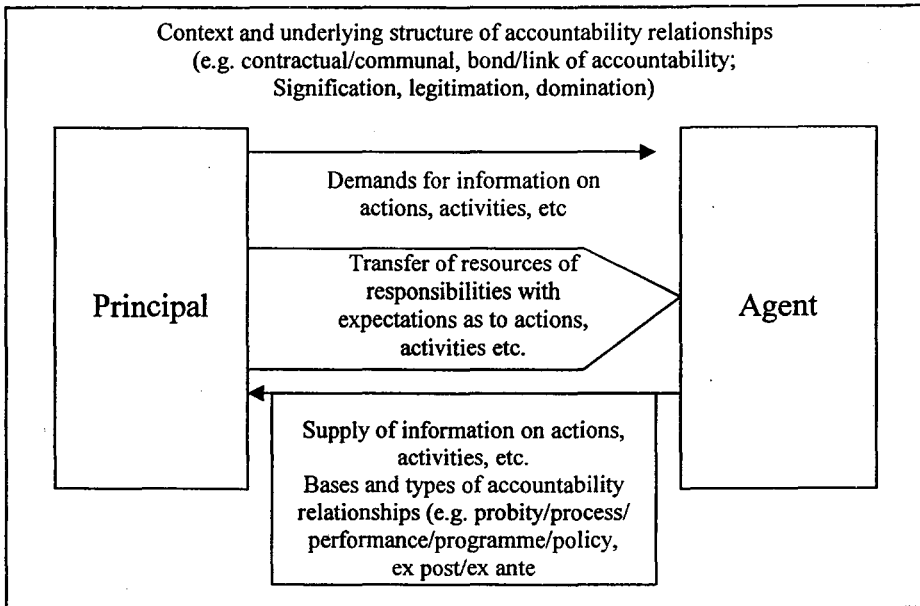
Context and underlying structure of accountability relationships
(e.g. contractual/communal, bond/link of accountability;
Signification, legitimation, domination)

Principal

Demands for information on actions, activities, etc

Transfer of resources of responsibilities with expectations as to actions, activities etc.

Agent

Supply of information on actions, activities, etc.
Bases and types of accountability relationships (e.g. probity/process/ performance/programme/policy, ex post/ex ante